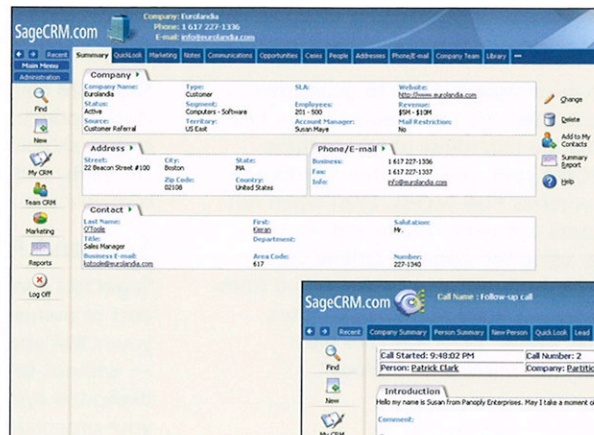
SageCRM.com

Company: Eurolandia
Phone: 1 617 227-1336
E-mail: info@eurolandia.com

Recent

Summary | QuickLook | Marketing | Notes | Communications | Opportunities | Cases | People | Addresses | Phone/E-mail | Company Team | Library | ...

Main Menu
Administration

Find
New
My CRM
Team CRM
Marketing
Reports
Log Off

Company

Company Name: Eurolandia
Type: Customer
SLA:
Website: http://www.eurolandia.com
Status: Active
Segment: Computers - Software
Employees: 201 - 500
Revenue: $5M - $10M
Source: Customer Referral
Territory: US East
Account Manager: Susan Maye
Mail Restriction: No

Address

Street: 22 Beacon Street #100
City: Boston
State: MA
Zip Code: 02108
Country: United States

Phone/E-mail

Business: 1 617 227-1336
Fax: 1 617 227-1337
Info: info@eurolandia.com

Contact

Last Name: O'Toole
First: Kieran
Salutation: Mr.
Title: Sales Manager
Department:
Business E-mail: kotoole@eurolandia.com
Area Code: 617
Number: 227-1340

Change
Delete
Add to My Contacts
Summary Report
Help

SageCRM.com

Call Name : Follow-up call

Recent | Company Summary | Person Summary | New Person | Quick Look | Lead

Find
New
My CRM

Call Started: 9:48:02 PM
Call Number: 2
Person: Patrick Clark
Company: Partiti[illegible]

Introduction

Hello my name is Susan from Panoply Enterprises. May I take a moment o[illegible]

Comment: